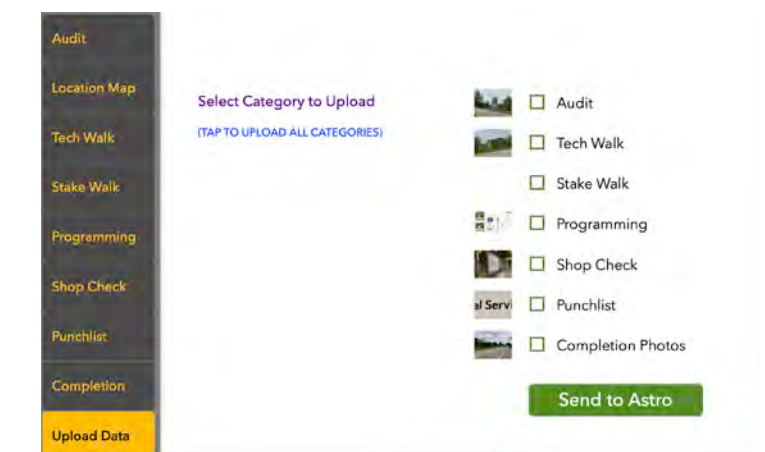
Audit

Location Map

Tech Walk

Stake Walk

Programming

Shop Check

Punchlist

Completion

Upload Data

Select Category to Upload

(TAP TO UPLOAD ALL CATEGORIES)

Audit

Tech Walk

Stake Walk

Programming

Shop Check

al Servi

Punchlist

Completion Photos

Send to Astro